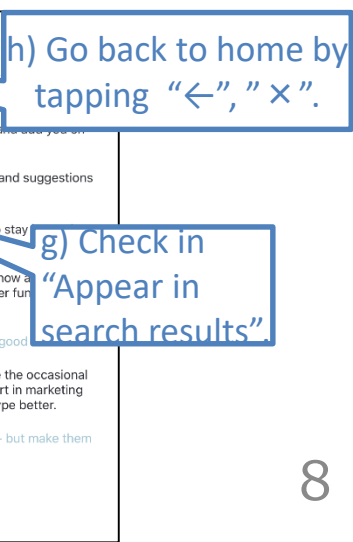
h) Go back to home by tapping "←", "×".

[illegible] and add you on

and suggestions

stay

g) Check in "Appear in search results".

how a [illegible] er fun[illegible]

good

e the occasional rt in marketing ype better.

- but make them

8